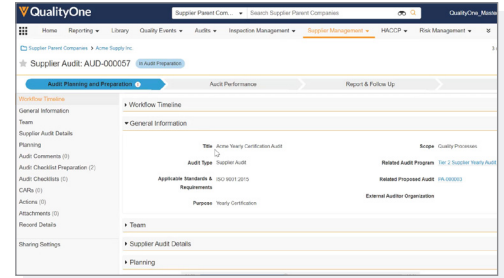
QualityOne

Supplier Parent Com... Search Supplier Parent Companies

QualityOne_Maste

Home Reporting Library Quality Events Audits Inspection Management Supplier Management HACCP Risk Management

Supplier Parent Companies > Acme Supply Inc.

Supplier Audit: AUD-000057 In Audit Preparation

Audit Planning and Preparation

Audit Performance

Report & Follow Up

Workflow Timeline
General Information
Team
Supplier Audit Details
Planning
Audit Comments (0)
Audit Checklist Preparation (2)
Audit Checklists (0)
CARs (0)
Actions (0)
Attachments (0)
Record Details

Sharing Settings

Workflow Timeline

General Information

Title Acme Yearly Certification Audit

Audit Type Supplier Audit

Applicable Standards & Requirements ISO 9001:2015

Purpose Yearly Certification

Scope Quality Processes

Related Audit Program Tier 2 Supplier Yearly Audit

Related Proposed Audit PA-000003

External Auditor Organization

Team

Supplier Audit Details

Planning